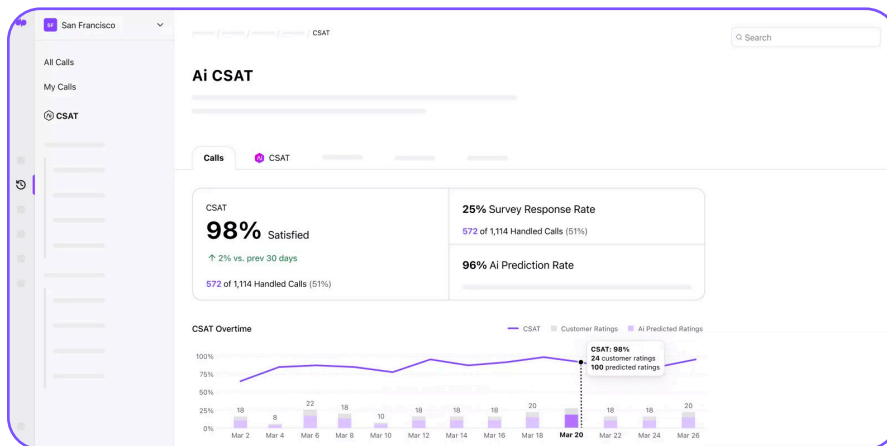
SF San Francisco

All Calls
My Calls
CSAT

/ CSAT

Search

Ai CSAT

Calls
CSAT

CSAT
98% Satisfied
↑ 2% vs. prev 30 days
572 of 1,114 Handled Calls (51%)

25% Survey Response Rate
572 of 1,114 Handled Calls (51%)

96% Ai Prediction Rate

CSAT Overtime
CSAT Customer Ratings Ai Predicted Ratings

100%
75%
50%
25%
0%

CSAT: 98%
24 customer ratings
100 predicted ratings

18 8 22 18 10 18 18 18 20 18 18 20

Mar 2 Mar 4 Mar 6 Mar 8 Mar 10 Mar 12 Mar 14 Mar 16 Mar 18 Mar 20 Mar 22 Mar 24 Mar 26